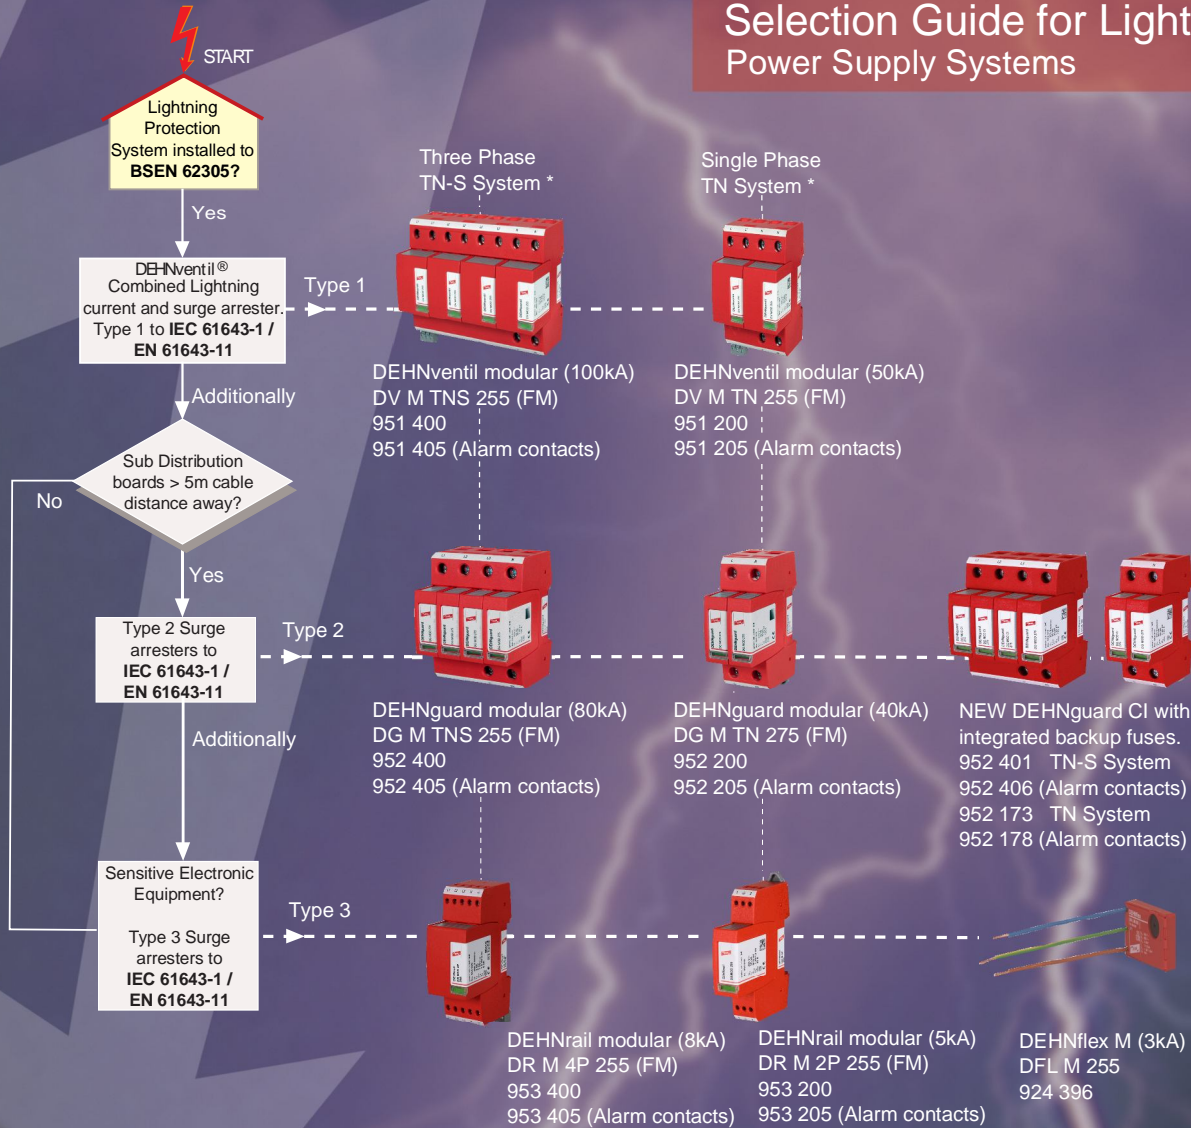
Selection Guide for Light
Power Supply Systems

START

Lightning Protection System installed to **BSEN 62305?**

Yes

DEHNventil® Combined Lightning current and surge arrester. Type 1 to **IEC 61643-1 / EN 61643-11**

Type 1

Three Phase
TN-S System *

Single Phase
TN System *

DEHNventil modular (100kA)
DV M TNS 255 (FM)
951 400
951 405 (Alarm contacts)

DEHNventil modular (50kA)
DV M TN 255 (FM)
951 200
951 205 (Alarm contacts)

Additionally

Sub Distribution boards > 5m cable distance away?

No

Yes

Type 2 Surge arresters to **IEC 61643-1 / EN 61643-11**

Type 2

DEHNguard modular (80kA)
DG M TNS 255 (FM)
952 400
952 405 (Alarm contacts)

DEHNguard modular (40kA)
DG M TN 275 (FM)
952 200
952 205 (Alarm contacts)

NEW DEHNguard CI with integrated backup fuses.
952 401 TN-S System
952 406 (Alarm contacts)
952 173 TN System
952 178 (Alarm contacts)

Additionally

Sensitive Electronic Equipment?

Type 3 Surge arresters to **IEC 61643-1 / EN 61643-11**

Type 3

DEHNrail modular (8kA)
DR M 4P 255 (FM)
953 400
953 405 (Alarm contacts)

DEHNrail modular (5kA)
DR M 2P 255 (FM)
953 200
953 205 (Alarm contacts)

DEHNflex M (3kA)
DFL M 255
924 396